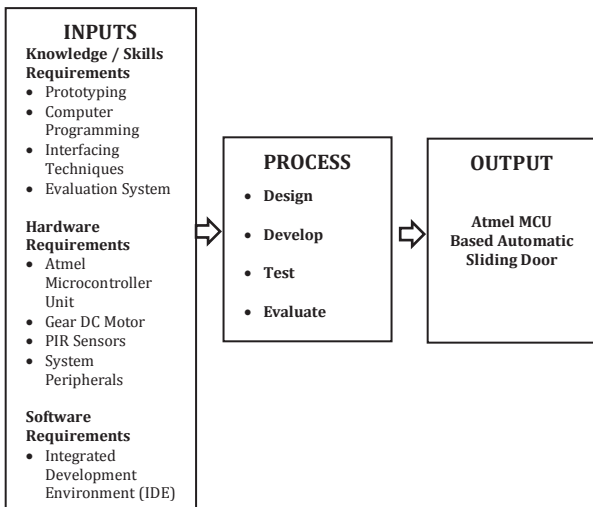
INPUTS
Knowledge / Skills Requirements
• Prototyping
• Computer Programming
• Interfacing Techniques
• Evaluation System

Hardware Requirements
• Atmel Microcontroller Unit
• Gear DC Motor
• PIR Sensors
• System Peripherals

Software Requirements
• Integrated Development Environment (IDE)

PROCESS
• Design
• Develop
• Test
• Evaluate

OUTPUT
Atmel MCU Based Automatic Sliding Door